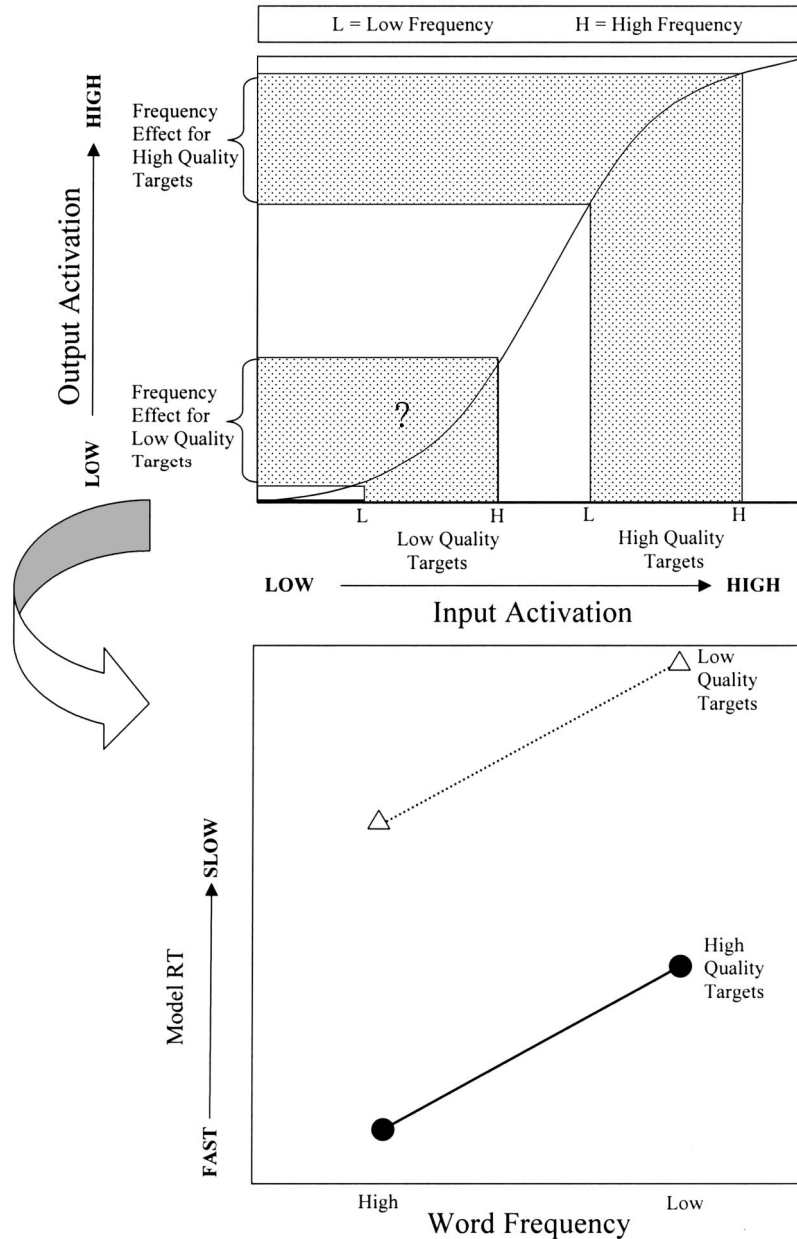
L = Low Frequency H = High Frequency

Output Activation
LOW
HIGH

Frequency Effect for High Quality Targets

Frequency Effect for Low Quality Targets

?

L H L H
Low Quality Targets
High Quality Targets

LOW HIGH
Input Activation

Low Quality Targets

High Quality Targets

Model RT
FAST
SLOW

High Low
Word Frequency